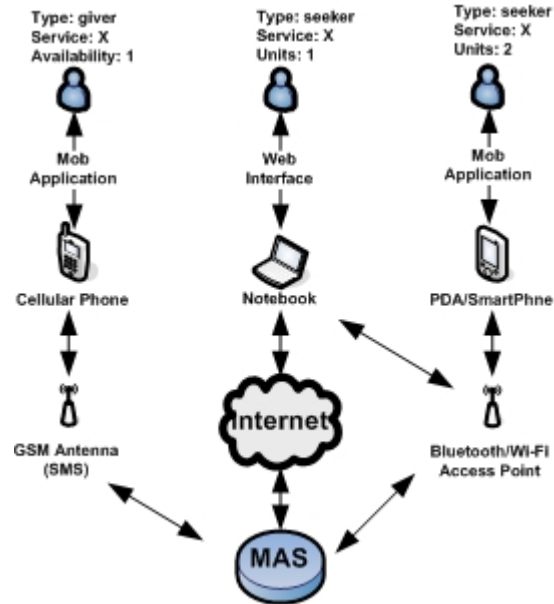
Type: giver
Service: X
Availability: 1

Mob Application

Cellular Phone

GSM Antenna (SMS)

Type: seeker
Service: X
Units: 1

Web Interface

Notebook

Internet

MAS

Type: seeker
Service: X
Units: 2

Mob Application

PDA/SmartPhne

Bluetooth/Wi-Fi Access Point